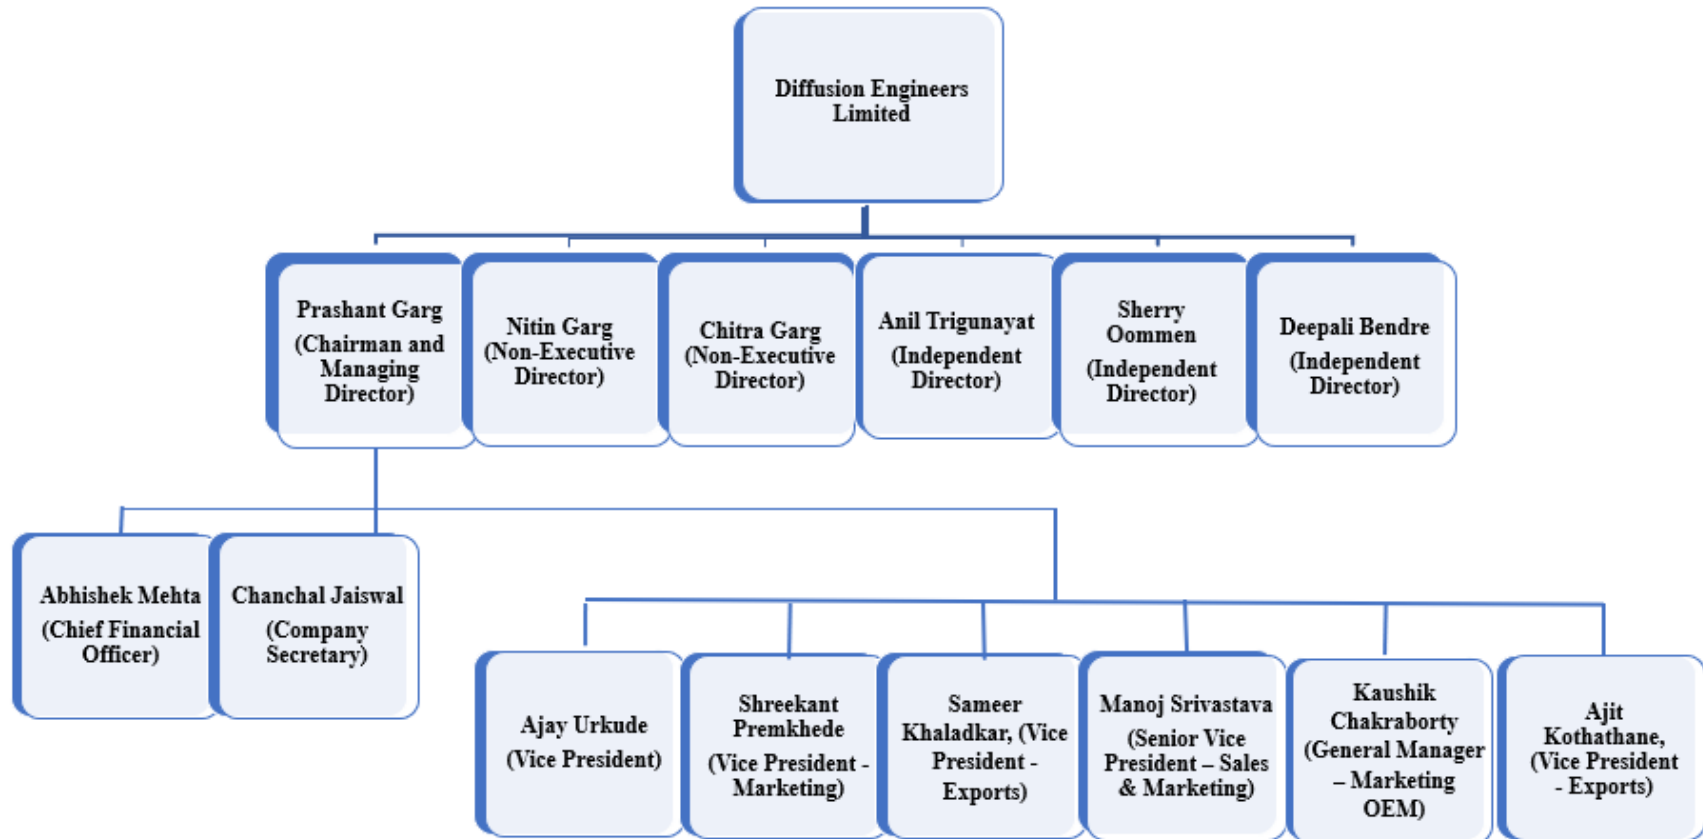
Diffusion Engineers Limited

Prashant Garg (Chairman and Managing Director)

Nitin Garg (Non-Executive Director)

Chitra Garg (Non-Executive Director)

Anil Trigunayat (Independent Director)

Sherry Oommen (Independent Director)

Deepali Bendre (Independent Director)

Abhishek Mehta (Chief Financial Officer)

Chanchal Jaiswal (Company Secretary)

Ajay Urkude (Vice President)

Shreekant Premkhede (Vice President - Marketing)

Sameer Khaladkar, (Vice President - Exports)

Manoj Srivastava (Senior Vice President – Sales & Marketing)

Kaushik Chakraborty (General Manager – Marketing OEM)

Ajit Kothathane, (Vice President - Exports)